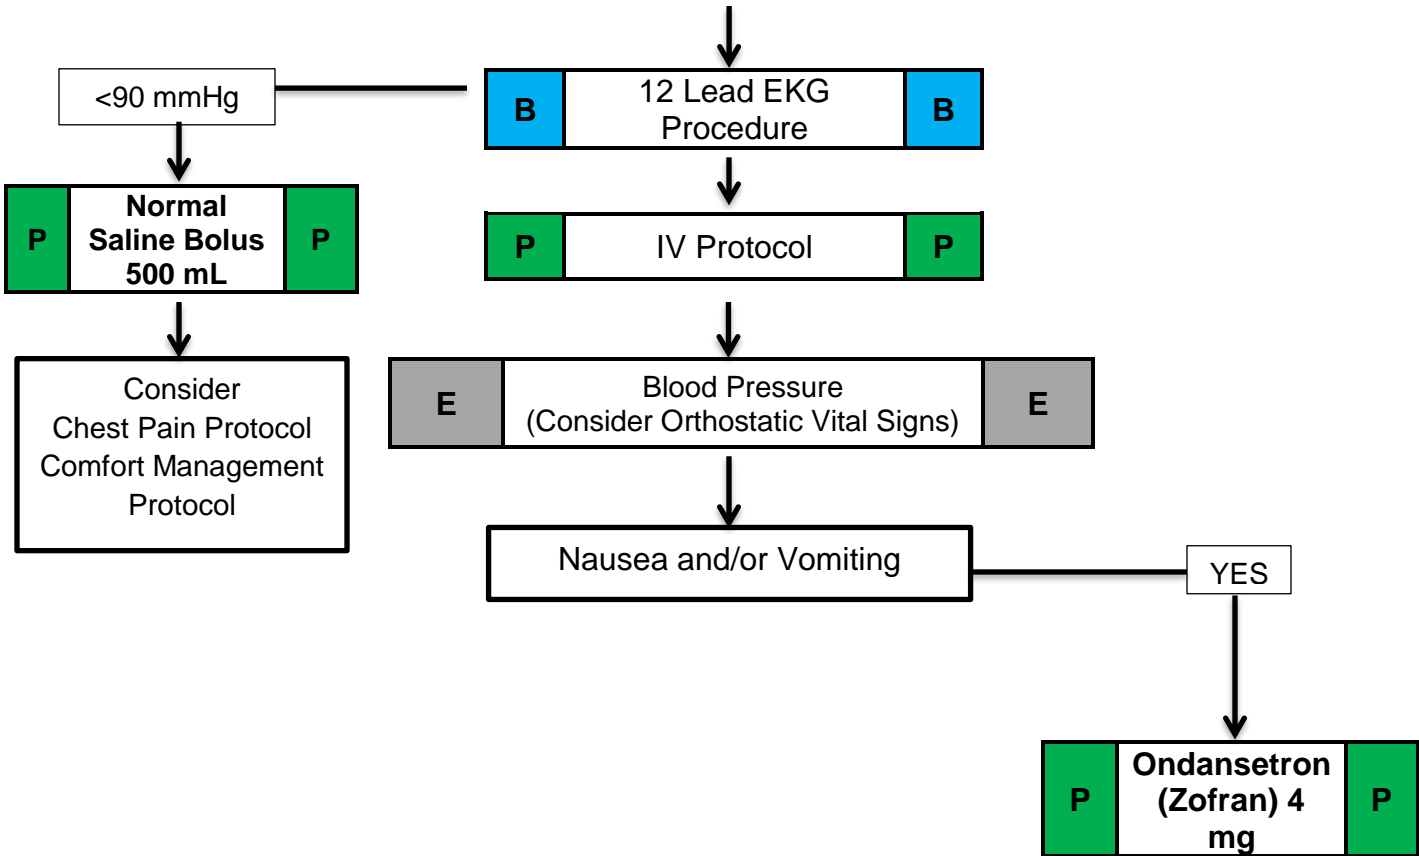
B 12 Lead EKG Procedure B

<90 mmHg

P Normal Saline Bolus 500 mL P

Consider
Chest Pain Protocol
Comfort Management Protocol

P IV Protocol P

E Blood Pressure (Consider Orthostatic Vital Signs) E

Nausea and/or Vomiting

YES

P Ondansetron (Zofran) 4 mg P